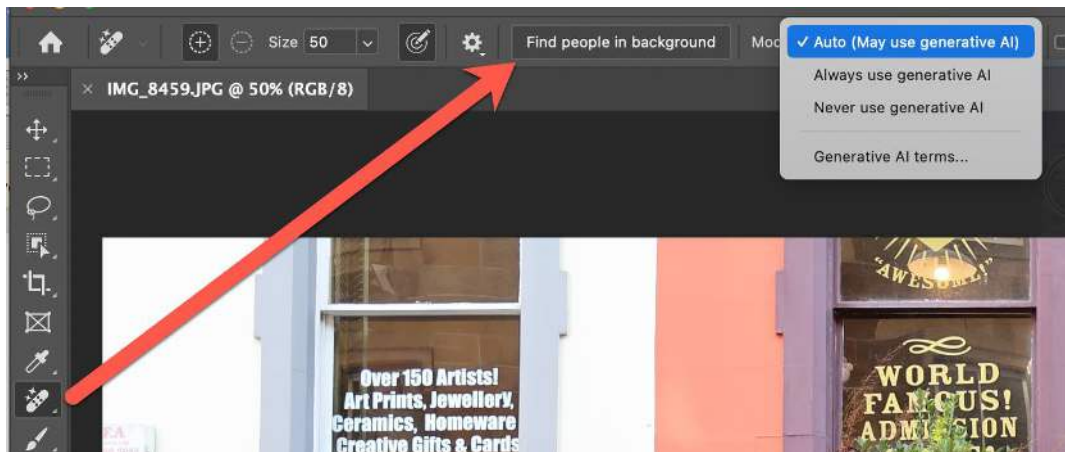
Size 50

Find people in background

Mo

✓ Auto (May use generative AI)

Always use generative AI

Never use generative AI

Generative AI terms...

IMG_8459.JPG @ 50% (RGB/8)

"AWESOME"

Over 150 Artists!
Art Prints, JewelleRY,
Ceramics, Homeware
Creative Gifts & Cards

WORLD
FAMOUS!
ADMISSION

EA